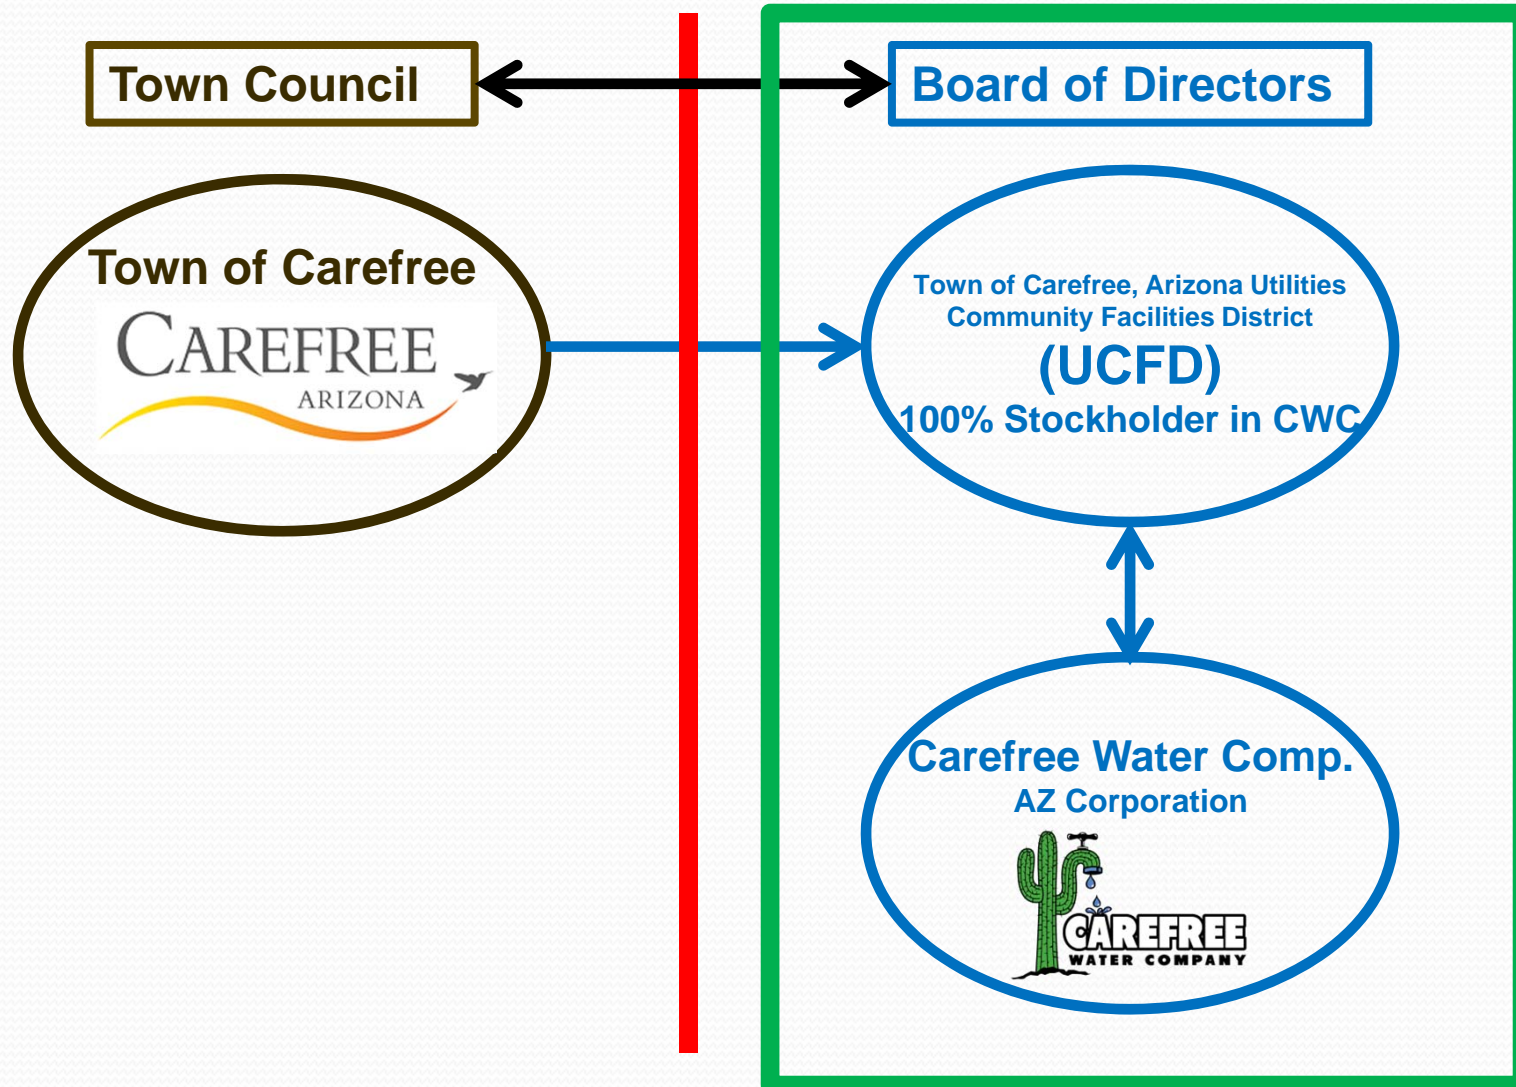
Town Council

Board of Directors

Town of Carefree

CAREFREE
ARIZONA

Town of Carefree, Arizona Utilities Community Facilities District
(UCFD)
100% Stockholder in CWC

Carefree Water Comp.
AZ Corporation

CAREFREE
WATER COMPANY